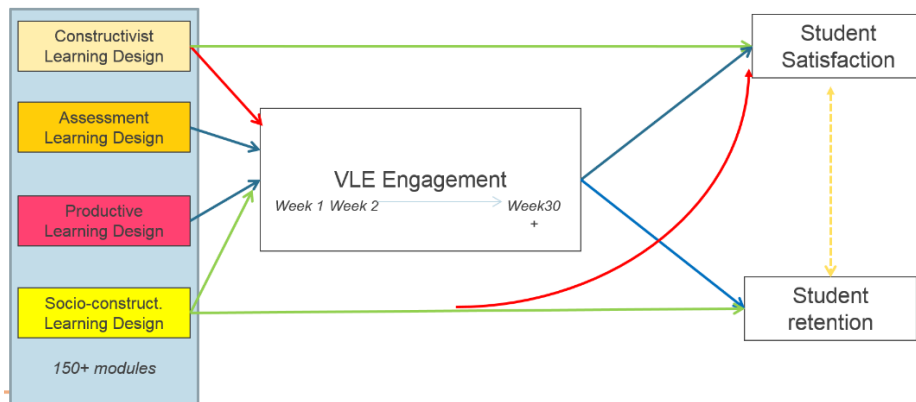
Constructivist Learning Design

Assessment Learning Design

Productive Learning Design

Socio-construct. Learning Design

150+ modules

VLE Engagement

Week 1 Week 2 Week30 +

Student Satisfaction

Student retention